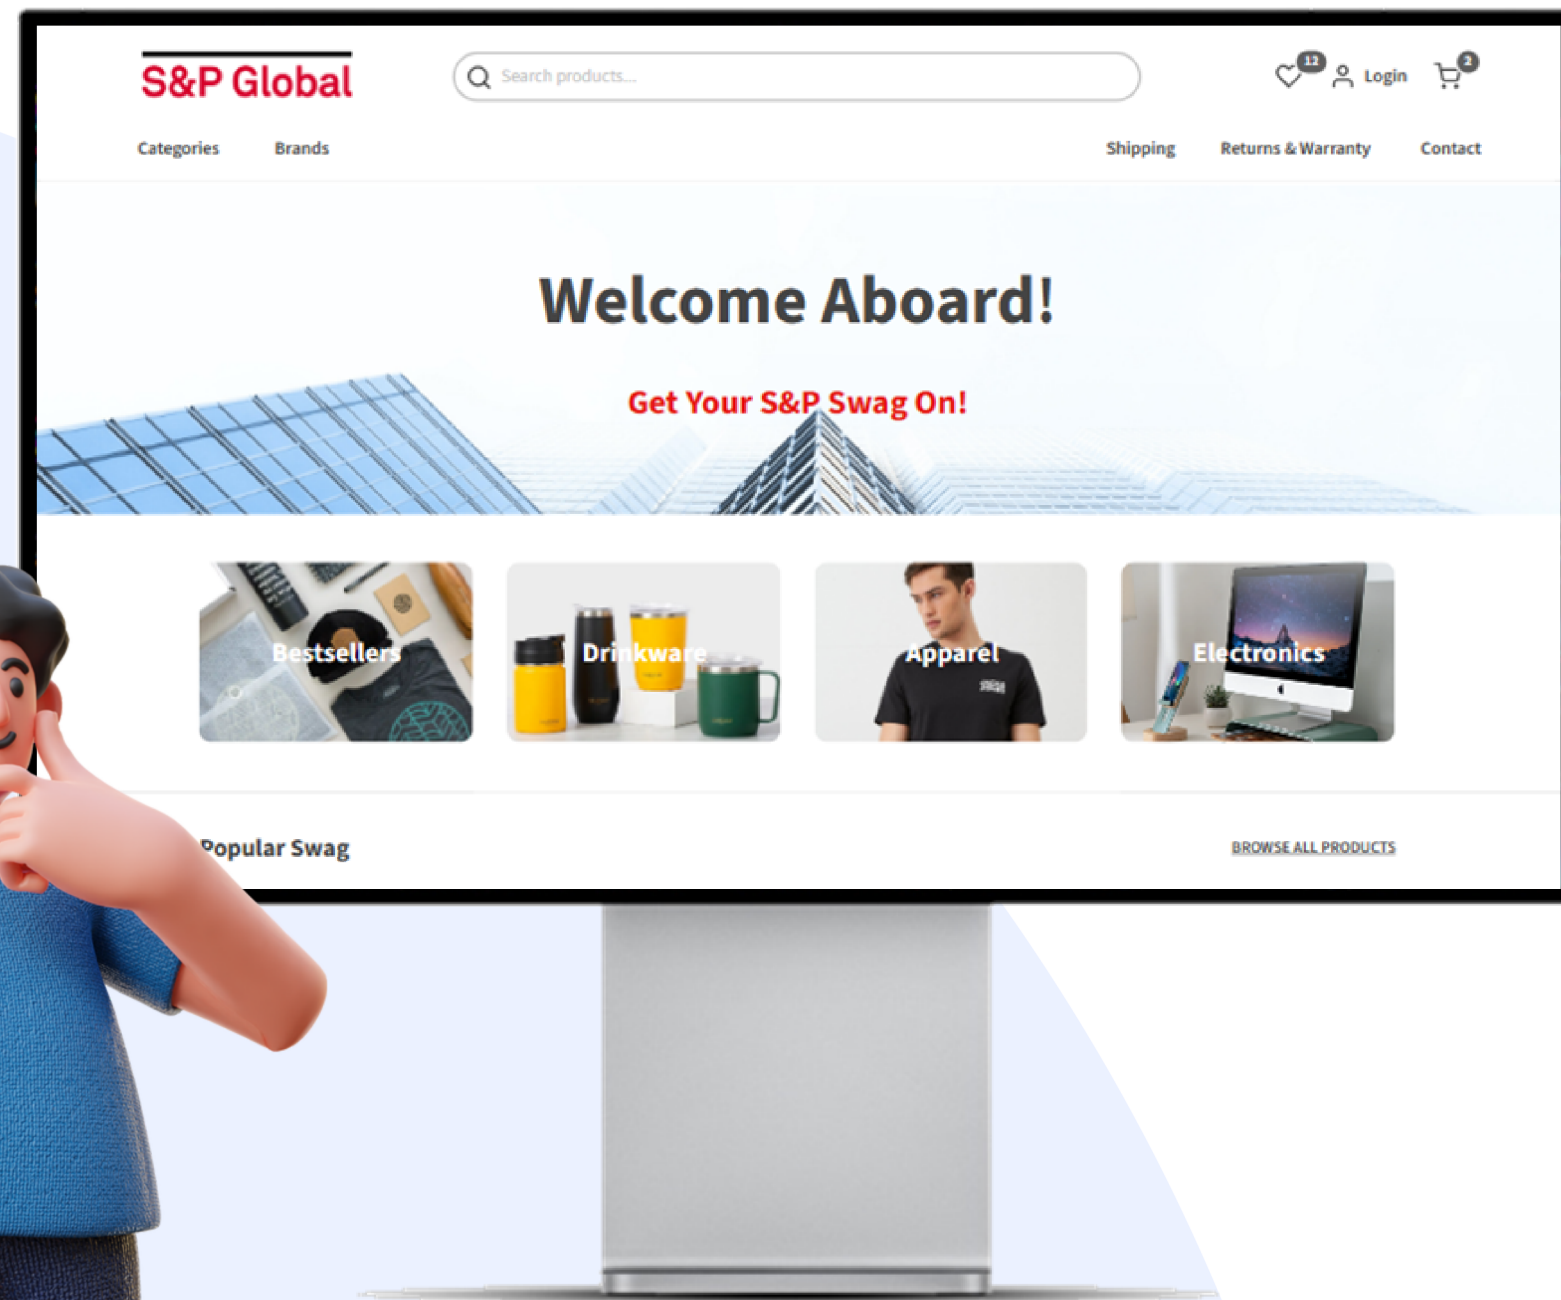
S&P Global

Search products...

11 Login 2

Categories Brands Shipping Returns & Warranty Contact

Welcome Aboard!

Get Your S&P Swag On!

Bestsellers

Drinkware

Apparel

Electronics

Popular Swag

BROWSE ALL PRODUCTS